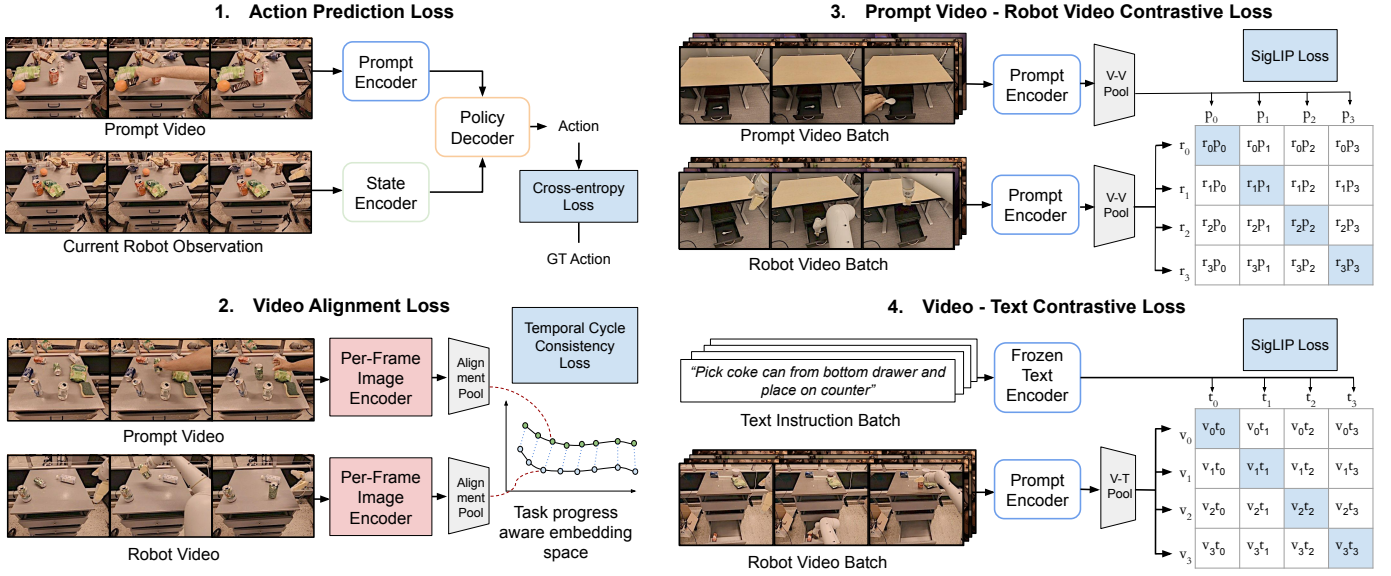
1. Action Prediction Loss

Prompt Video

Prompt Encoder

Policy Decoder

Action

Current Robot Observation

State Encoder

Cross-entropy Loss

GT Action

2. Video Alignment Loss

Prompt Video

Per-Frame Image Encoder

Alignment Pool

Temporal Cycle Consistency Loss

Robot Video

Per-Frame Image Encoder

Alignment Pool

Task progress aware embedding space

3. Prompt Video - Robot Video Contrastive Loss

SigLIP Loss

Prompt Video Batch

Prompt Encoder

V-V Pool

Robot Video Batch

Prompt Encoder

V-V Pool

| | $p_0$ | $p_1$ | $p_2$ | $p_3$ |
|---|---|---|---|---|
| $r_0$ | $r_0p_0$ | $r_0p_1$ | $r_0p_2$ | $r_0p_3$ |
| $r_1$ | $r_1p_0$ | $r_1p_1$ | $r_1p_2$ | $r_1p_3$ |
| $r_2$ | $r_2p_0$ | $r_2p_1$ | $r_2p_2$ | $r_2p_3$ |
| $r_3$ | $r_3p_0$ | $r_3p_1$ | $r_3p_2$ | $r_3p_3$ |

4. Video - Text Contrastive Loss

SigLIP Loss

"Pick coke can from bottom drawer and place on counter"

Text Instruction Batch

Frozen Text Encoder

Robot Video Batch

Prompt Encoder

V-T Pool

| | $t_0$ | $t_1$ | $t_2$ | $t_3$ |
|---|---|---|---|---|
| $v_0$ | $v_0t_0$ | $v_0t_1$ | $v_0t_2$ | $v_0t_3$ |
| $v_1$ | $v_1t_0$ | $v_1t_1$ | $v_1t_2$ | $v_1t_3$ |
| $v_2$ | $v_2t_0$ | $v_2t_1$ | $v_2t_2$ | $v_2t_3$ |
| $v_3$ | $v_3t_0$ | $v_3t_1$ | $v_3t_2$ | $v_3t_3$ |